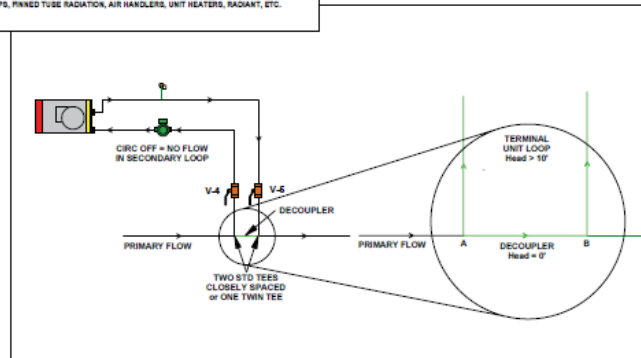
PS, FINNED TUBE RADIATION, AIR HANDLERS, UNIT HEATERS, RADIANT, ETC.

CIRC OFF = NO FLOW IN SECONDARY LOOP

V-4

V-5

DECOUPLER

PRIMARY FLOW

TWO STD TEES CLOSELY SPACED or ONE TWIN TEE

TERMINAL UNIT LOOP Head > 10'

PRIMARY FLOW

A

DECOUPLER Head = 0'

B